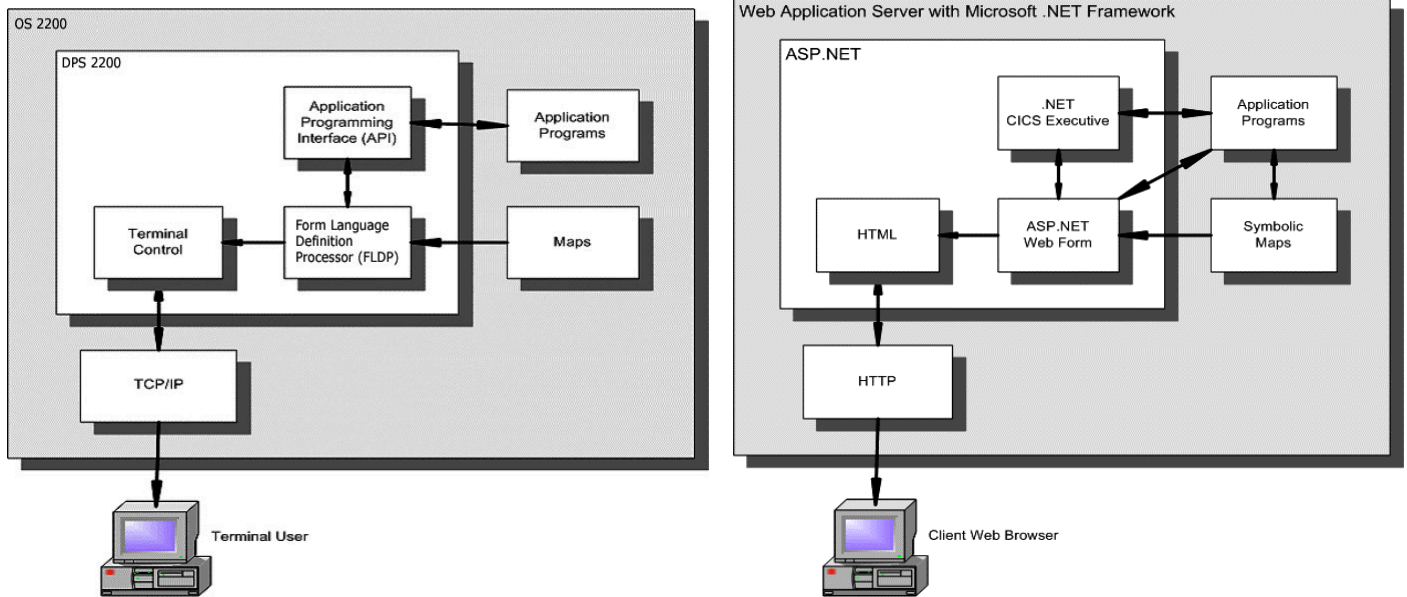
OS 2200

DPS 2200

Application Programming Interface (API)

Application Programs

Terminal Control

Form Language Definition Processor (FLDP)

Maps

TCP/IP

Terminal User

Web Application Server with Microsoft .NET Framework

ASP.NET

.NET CICS Executive

Application Programs

HTML

ASP.NET Web Form

Symbolic Maps

HTTP

Client Web Browser